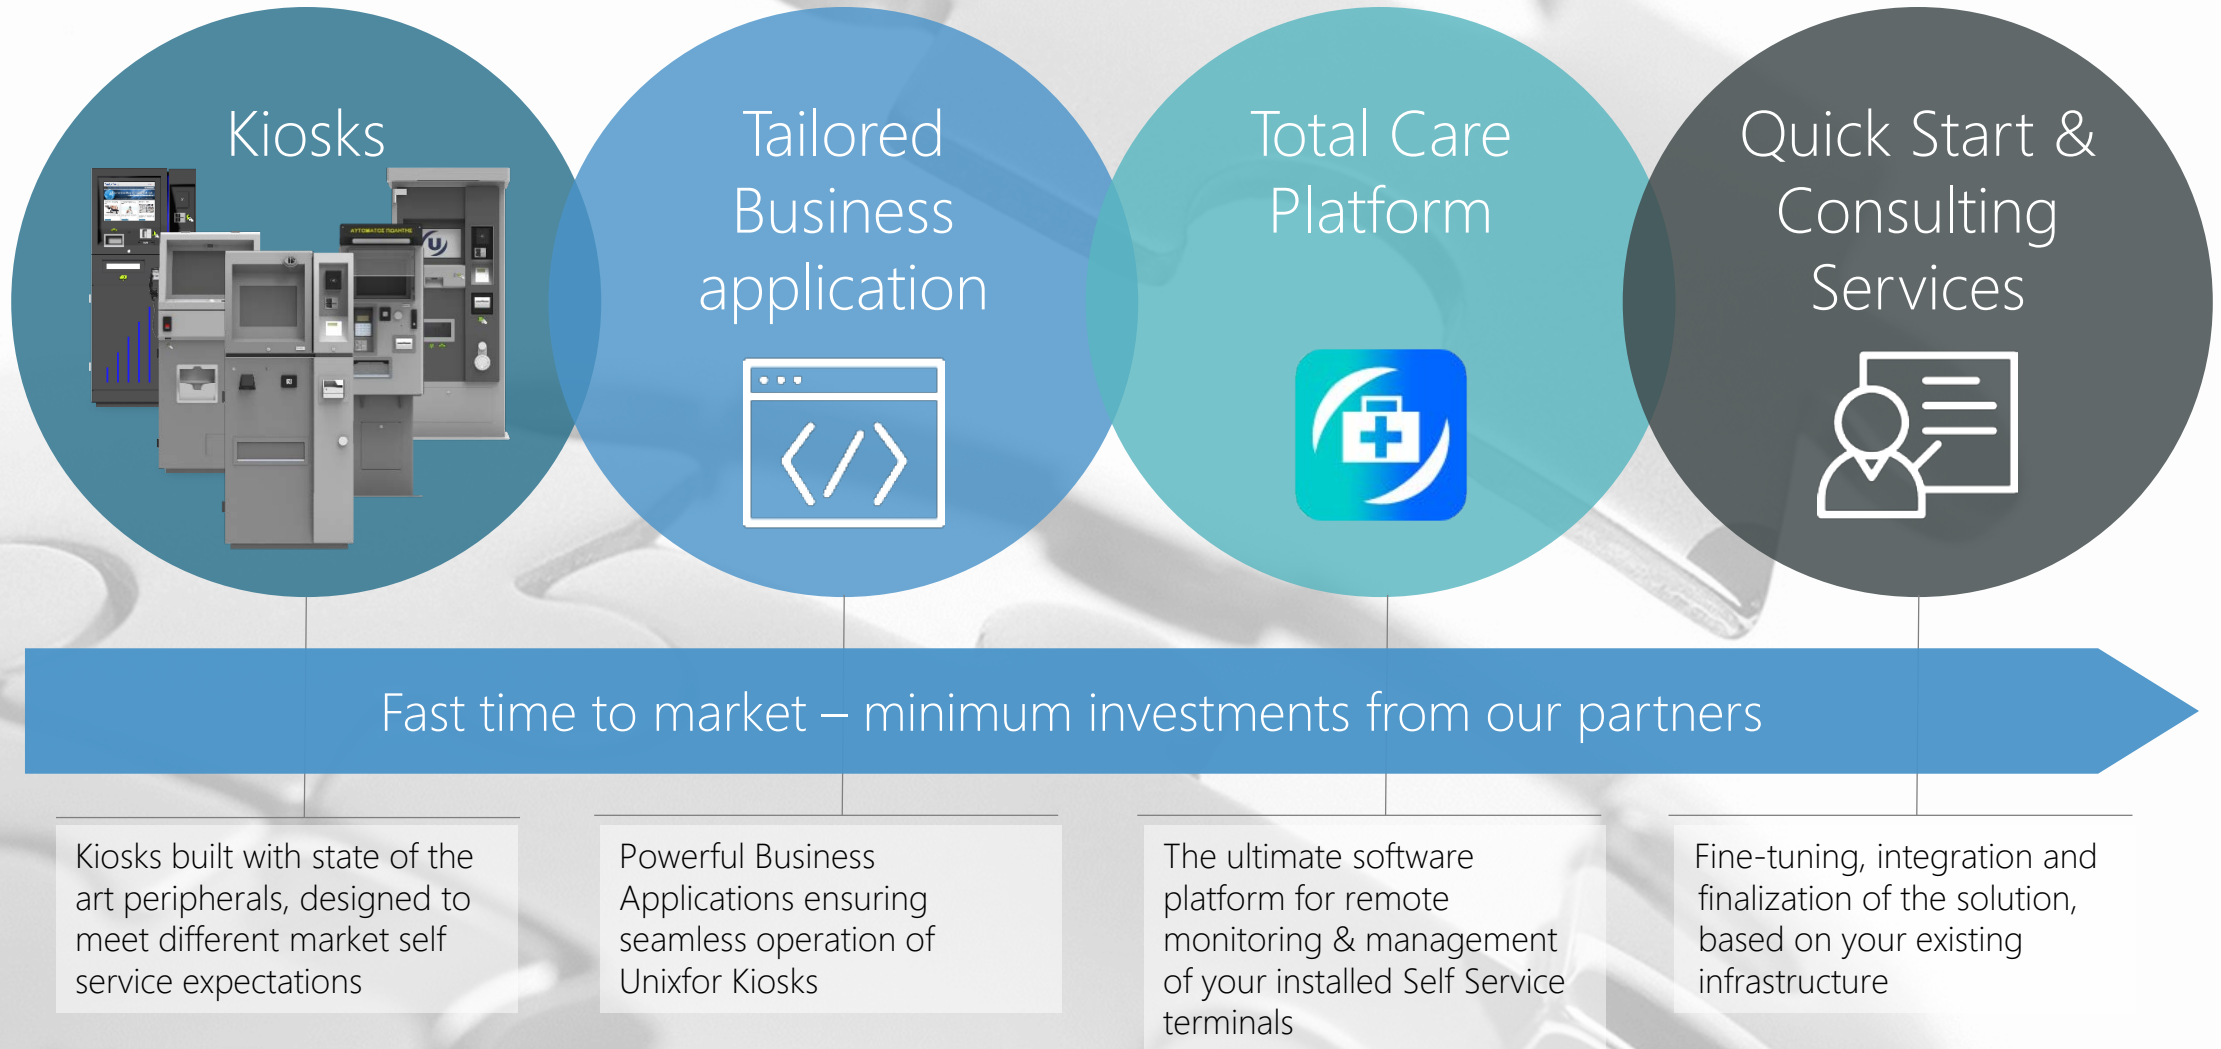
Kiosks

Tailored Business application

Total Care Platform

Quick Start & Consulting Services

Fast time to market – minimum investments from our partners

Kiosks built with state of the art peripherals, designed to meet different market self service expectations

Powerful Business Applications ensuring seamless operation of Unixfor Kiosks

The ultimate software platform for remote monitoring & management of your installed Self Service terminals

Fine-tuning, integration and finalization of the solution, based on your existing infrastructure